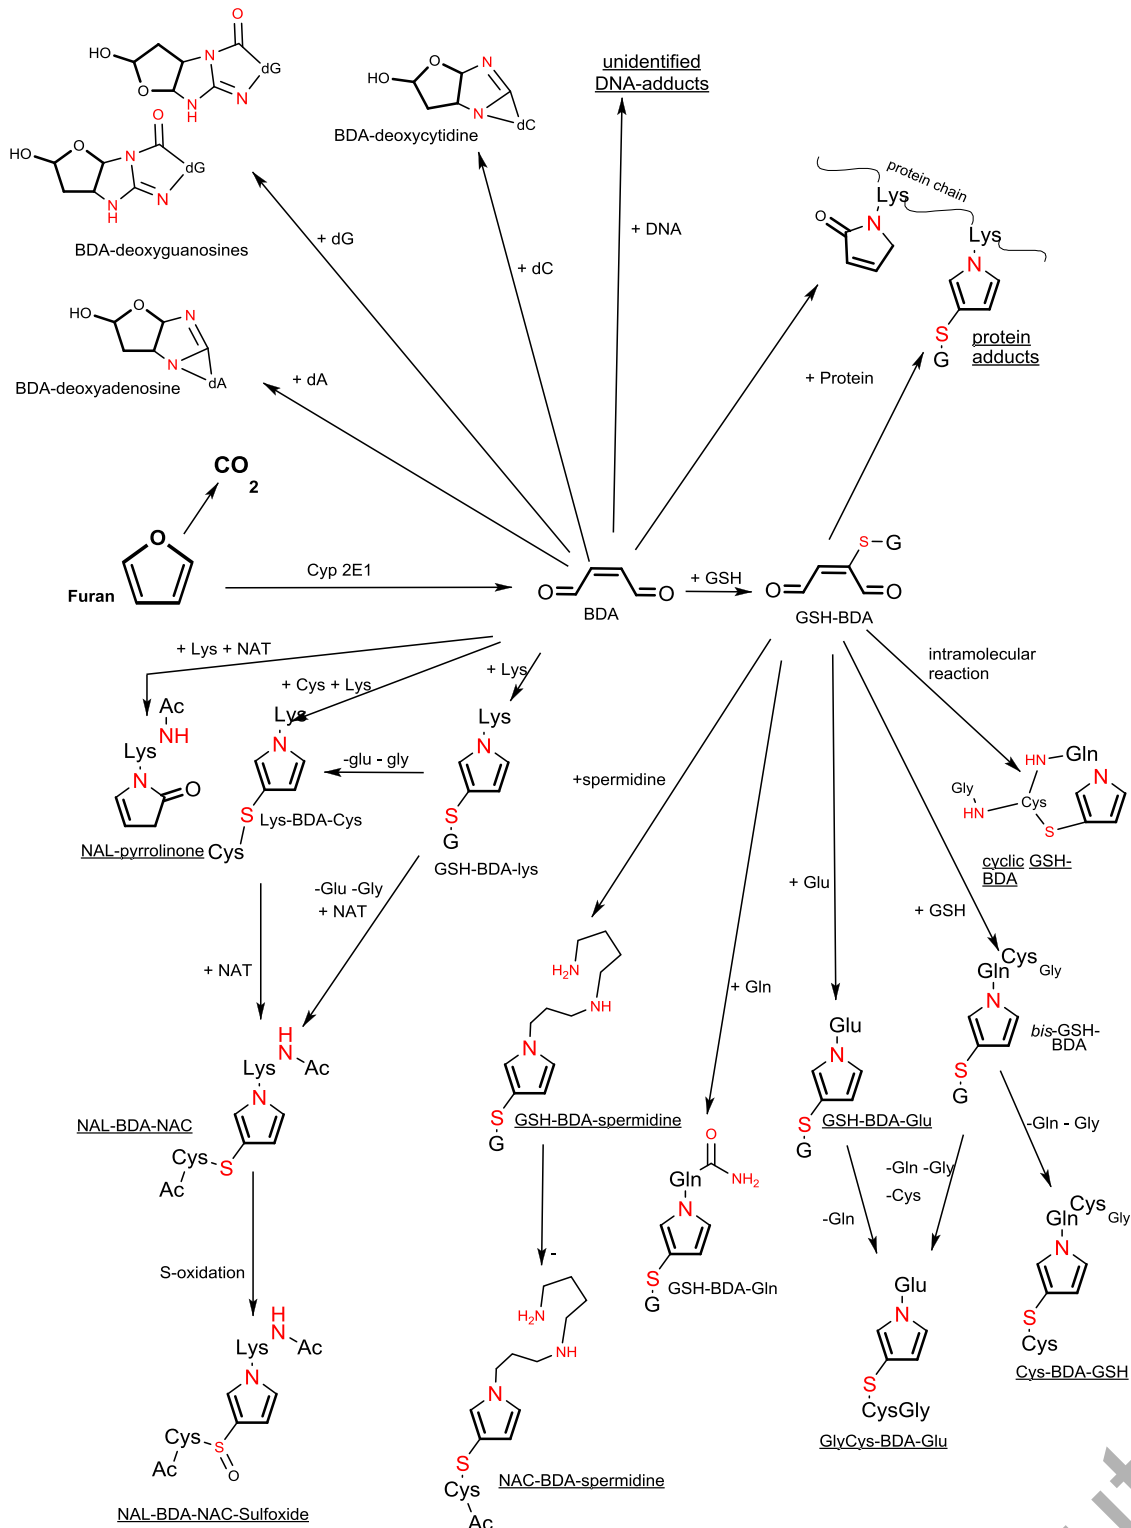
HO
O
N
O
dG
N
H
N
HO
O
N
O
dG
N
H
N
BDA-deoxyguanosines
HO
O
N
N
dC
BDA-deoxycytidine
unidentified DNA-adducts
protein chain
Lys
O
N
Lys
N
S
G
protein adducts
HO
O
N
N
dA
BDA-deoxyadenosine
+ dG
+ dC
+ DNA
+ dA
+ Protein
CO 2
Furan
Cyp 2E1
O
O
BDA
+ GSH
S-G
O
O
GSH-BDA
+ Lys + NAT
Ac
NH
Lys
N
O
NAL-pyrrolinone
+ Cys + Lys
Lys
N
S
Lys-BDA-Cys
Cys
-glu - gly
+ Lys
Lys
N
S
G
GSH-BDA-lys
+spermidine
intramolecular reaction
HN-Gln
Gly
HN
Cys
S
N
cyclic GSH-BDA
-Glu -Gly
+ NAT
+ NAT
H
N
Ac
Lys
N
NAL-BDA-NAC
Cys
S
Ac
H₂N
NH
N
S
G
GSH-BDA-spermidine
+ Gln
O
Gln
NH₂
N
S
G
GSH-BDA-Gln
+ Glu
Glu
N
S
G
GSH-BDA-Glu
+ GSH
Cys
Gln
Gly
N
bis-GSH-BDA
S
G
-Gln - Gly
-Gln -Gly
-Cys
-Gln
Cys
Gln
Gly
N
S
Cys
Cys-BDA-GSH
S-oxidation
H
N
Ac
Lys
N
Cys
S
Ac
O
NAL-BDA-NAC-Sulfoxide
-
H₂N
NH
N
S
Cys
Ac
NAC-BDA-spermidine
Glu
N
S
CysGly
GlyCys-BDA-Glu